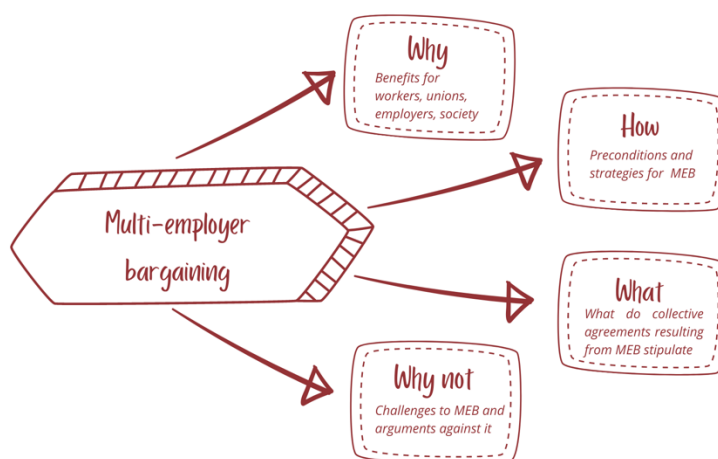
Multi-employer bargaining

Why
Benefits for workers, unions, employers, society

How
Preconditions and strategies for MEB

What
What do collective agreements resulting from MEB stipulate

Why not
Challenges to MEB and arguments against it